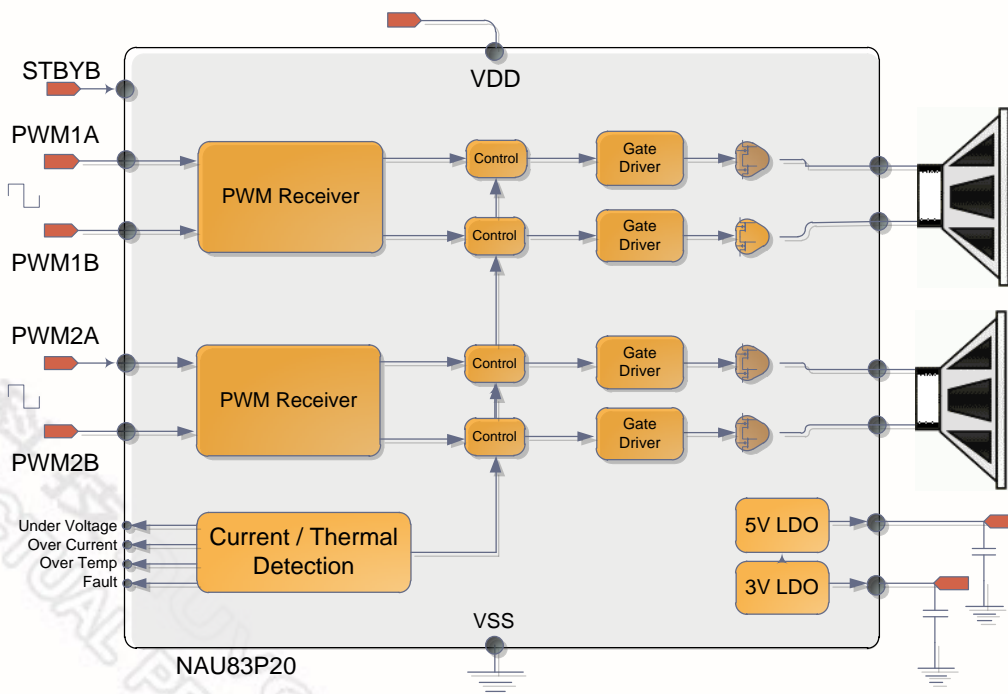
VDD

STBYB

PWM1A

PWM Receiver

Control

Gate Driver

Control

Gate Driver

PWM1B

PWM2A

PWM Receiver

Control

Gate Driver

Control

Gate Driver

PWM2B

Under Voltage

Over Current

Over Temp

Fault

Current / Thermal Detection

5V LDO

3V LDO

VSS

NAU83P20